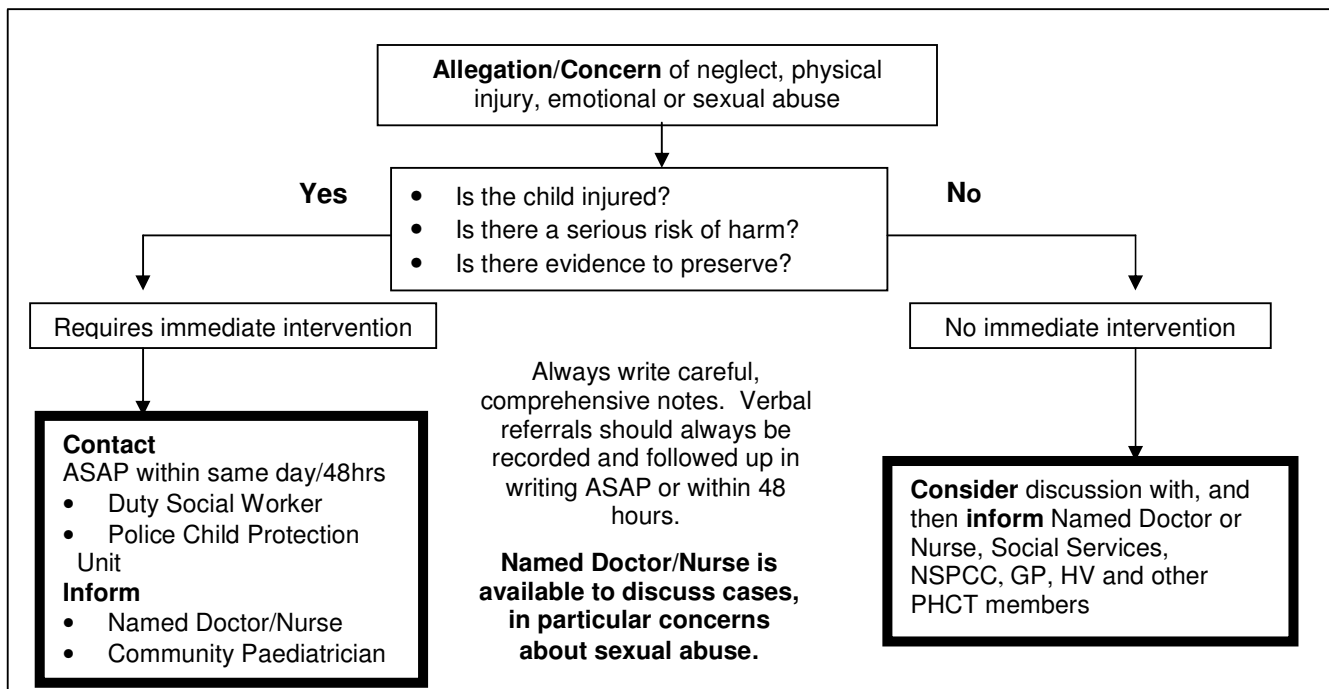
**Allegation**/**Concern** of neglect, physical injury, emotional or sexual abuse

**Yes**

- Is the child injured?
- Is there a serious risk of harm?
- Is there evidence to preserve?

**No**

Requires immediate intervention

No immediate intervention

**Contact**
ASAP within same day/48hrs
- Duty Social Worker
- Police Child Protection Unit

**Inform**
- Named Doctor/Nurse
- Community Paediatrician

Always write careful, comprehensive notes. Verbal referrals should always be recorded and followed up in writing ASAP or within 48 hours.

**Named Doctor/Nurse is available to discuss cases, in particular concerns about sexual abuse.**

**Consider** discussion with, and then **inform** Named Doctor or Nurse, Social Services, NSPCC, GP, HV and other PHCT members